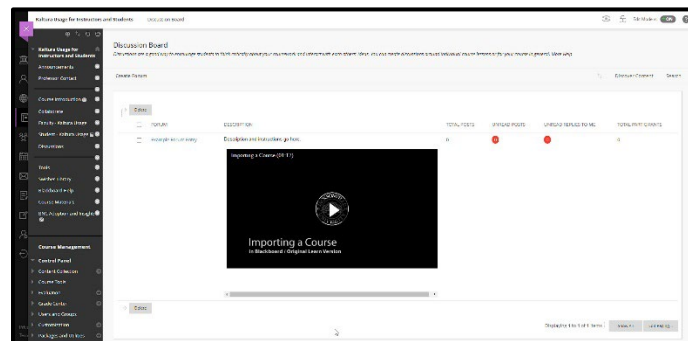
Kaltura Usage for Instructors and Students    Unable to record

Edit Mode ON

Kaltura Usage for Instructors and Students
Announcements
Professor Contact
Course Introduction
Collaborate
Faculty - Kaltura Usage
Student - Kaltura Usage
Discussions
Tools
Kaltura Library
Blackboard Help
Course Materials
BBL Acceptance and Insights

Course Management
Control Panel
Content Collection
Course Tools
Evaluation
Grade Center
Users and Groups
Customization
Packages and Utilities

Discussion Board
Discussions are a great way to encourage students to think critically about your coursework and interact with each other's ideas. You can create discussions around lessons or course content or for your course in general. More Help

Create Forum

Delete

| FORUM | DESCRIPTION | TOTAL POSTS | UNREAD POSTS | UNREAD REPLIES TO ME | TOTAL PARTICIPANTS |
|---|---|---|---|---|---|
| Assignment Gathering | Description and instructions go here. | 0 | 0 | 0 | 0 |

Importing a Course (BFT)

Importing a Course
in Blackboard | Original Learn Version

Delete

Displaying 1 to 1 of 1 items   Show All   Edit Paging